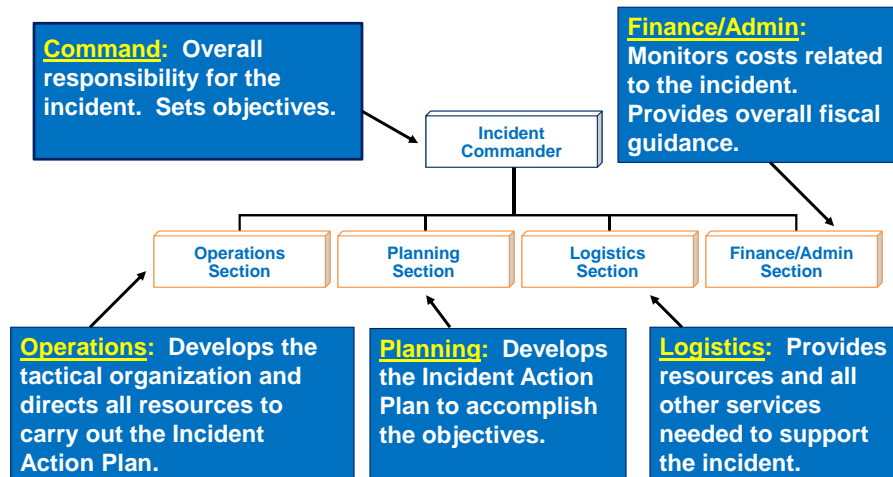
Command: Overall responsibility for the incident. Sets objectives.

Finance/Admin: Monitors costs related to the incident. Provides overall fiscal guidance.

Incident Commander

Operations Section

Planning Section

Logistics Section

Finance/Admin Section

Operations: Develops the tactical organization and directs all resources to carry out the Incident Action Plan.

Planning: Develops the Incident Action Plan to accomplish the objectives.

Logistics: Provides resources and all other services needed to support the incident.